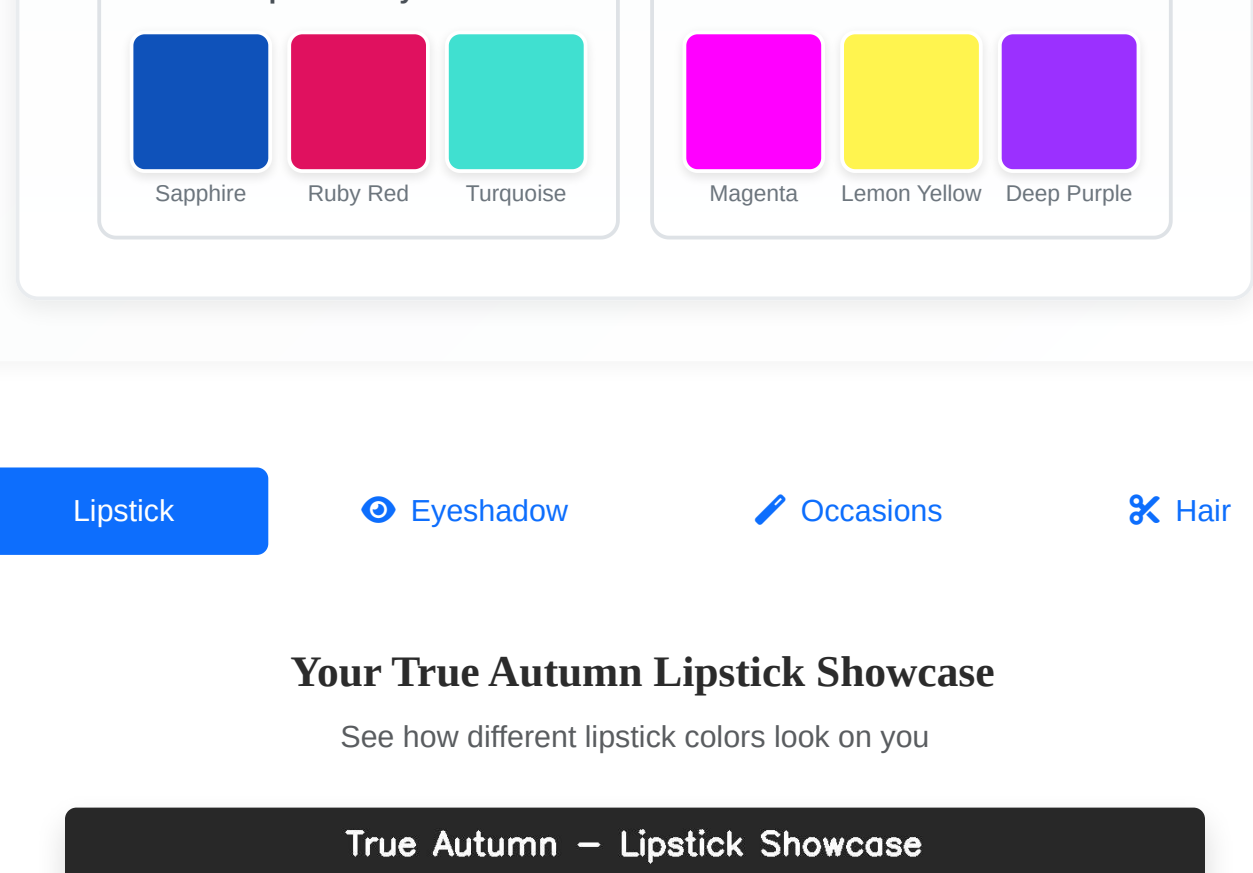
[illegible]

Sapphire Ruby Red Turquoise

Magenta Lemon Yellow Deep Purple

Lipstick Eyeshadow Occasions Hair

Your True Autumn Lipstick Showcase

See how different lipstick colors look on you

True Autumn – Lipstick Showcase